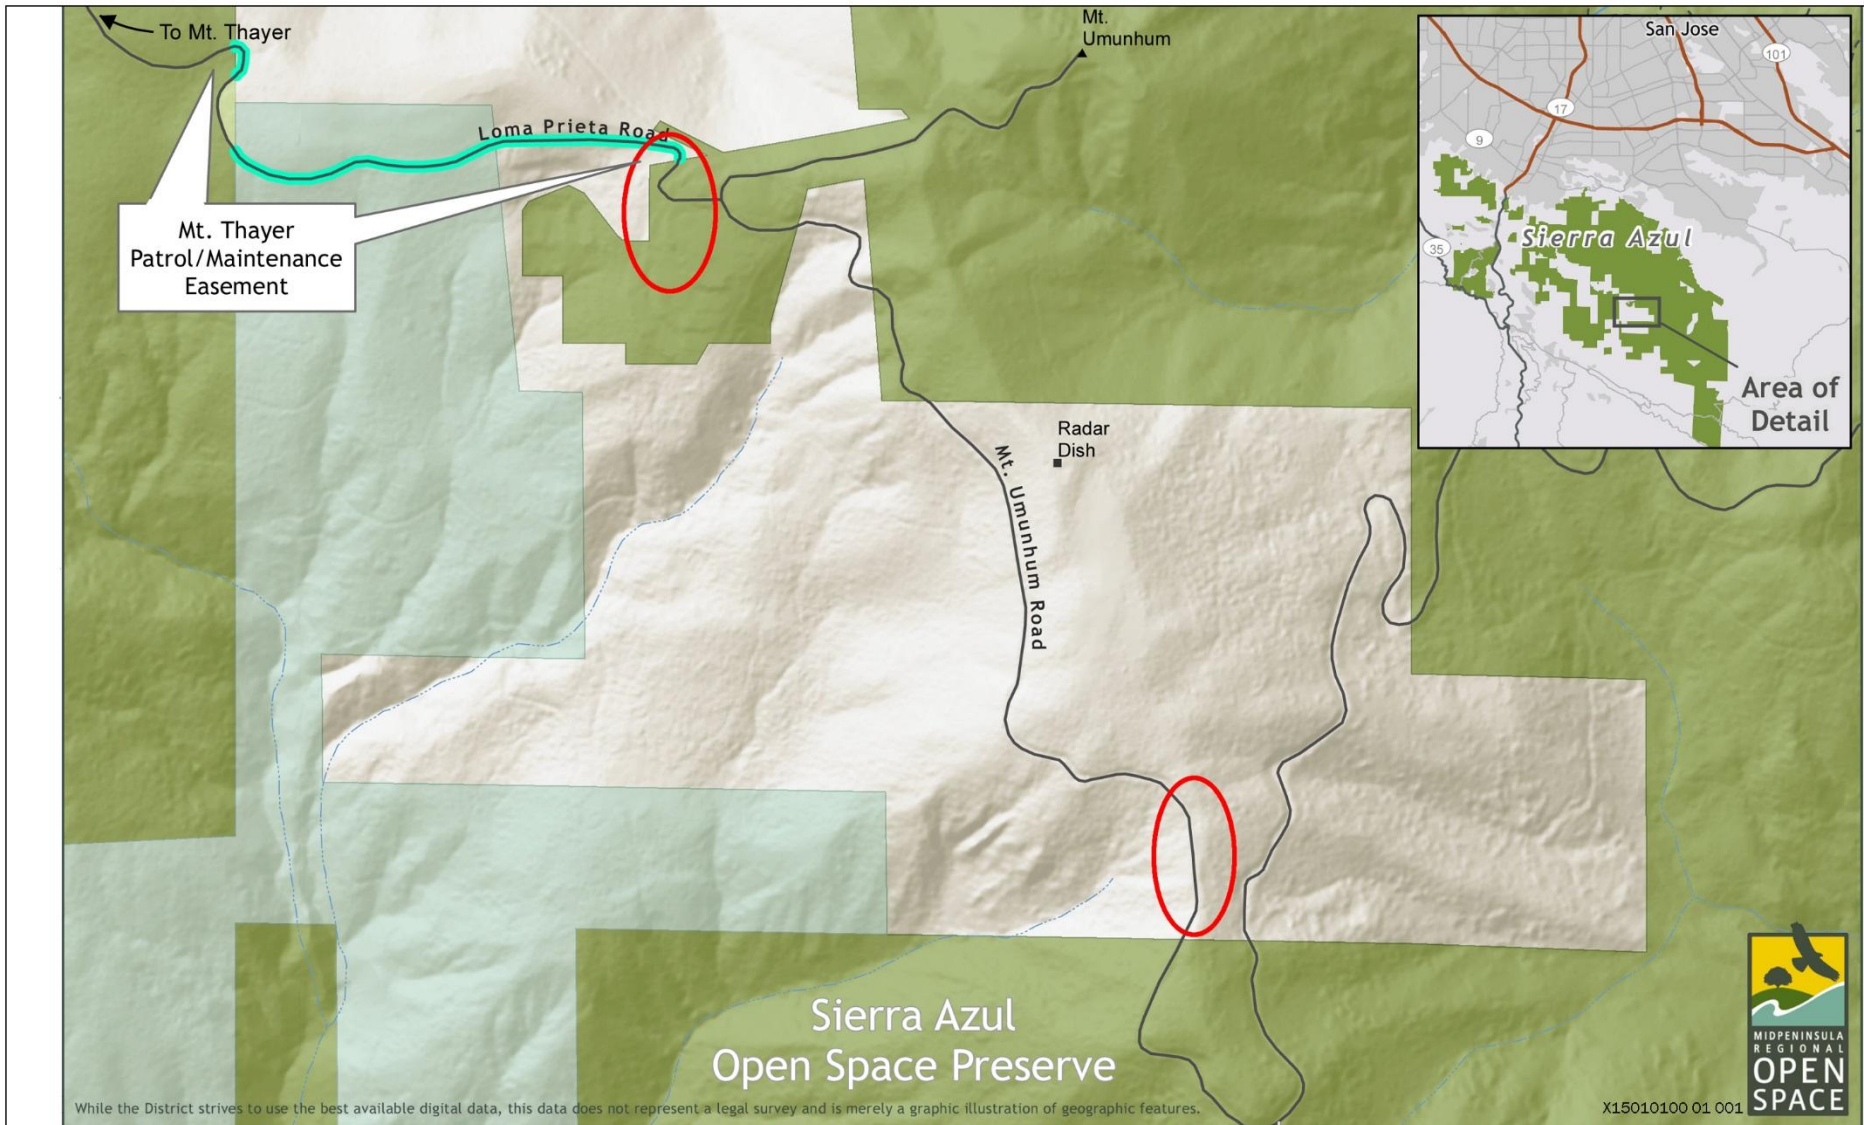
To Mt. Thayer

Mt. Umunhum

Loma Prieta Road

Mt. Thayer Patrol/Maintenance Easement

San Jose

101

17

9

35

Sierra Azul

Area of Detail

Radar Dish

Mt. Umunhum Road

Sierra Azul Open Space Preserve

While the District strives to use the best available digital data, this data does not represent a legal survey and is merely a graphic illustration of geographic features.

X15010100 01 001

MIDPENINSULA REGIONAL OPEN SPACE